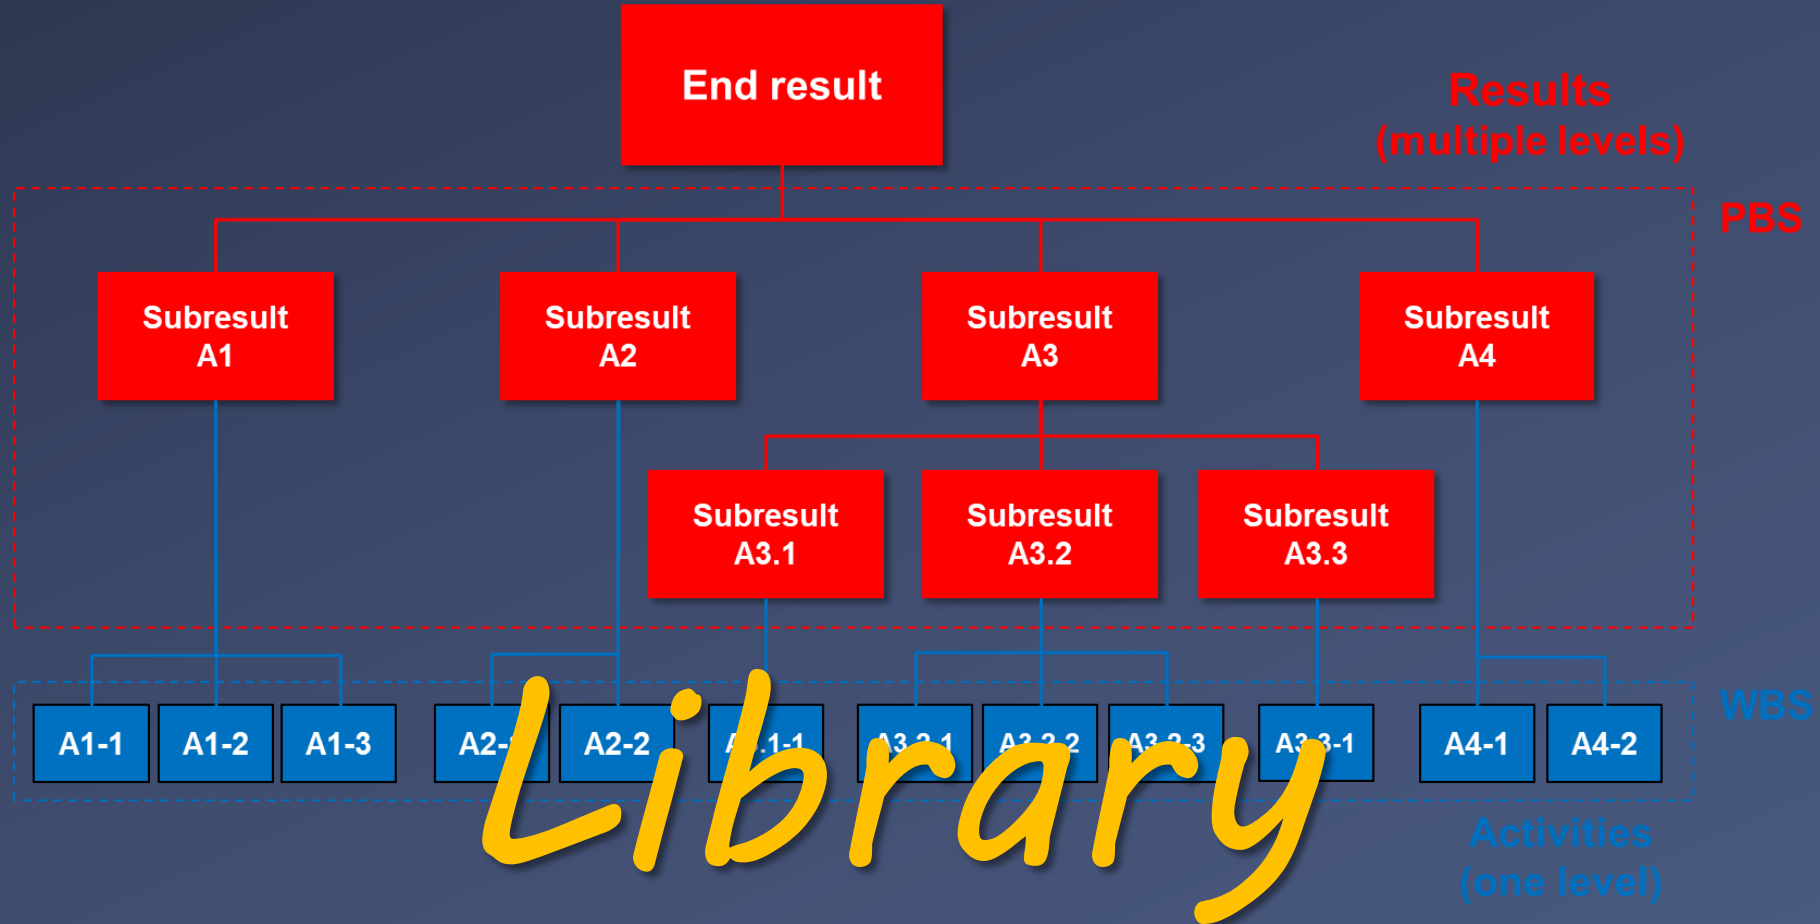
End result

Results
(multiple levels)

PBS

Subresult A1

Subresult A2

Subresult A3

Subresult A4

Subresult A3.1

Subresult A3.2

Subresult A3.3

WBS

A1-1

A1-2

A1-3

A2-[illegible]

A2-2

A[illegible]1-1

A3.2.1

A3.2.2

A3.2.3

A3.3-1

A4-1

A4-2

Library

Activities
(one level)